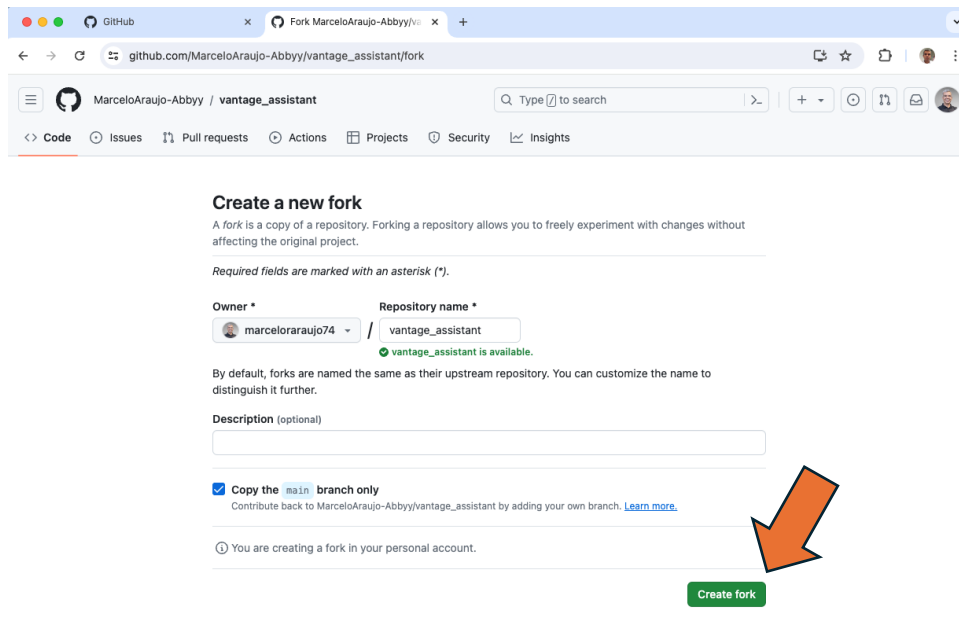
GitHub
Fork MarceloAraujo-Abbyy/va
github.com/MarceloAraujo-Abbyy/vantage_assistant/fork

MarceloAraujo-Abbyy / vantage_assistant
Type / to search

Code Issues Pull requests Actions Projects Security Insights

Create a new fork

A fork is a copy of a repository. Forking a repository allows you to freely experiment with changes without affecting the original project.

Required fields are marked with an asterisk (*).

Owner *
marceloraraujo74
/
Repository name *
vantage_assistant
vantage_assistant is available.

By default, forks are named the same as their upstream repository. You can customize the name to distinguish it further.

Description (optional)

Copy the main branch only
Contribute back to MarceloAraujo-Abbyy/vantage_assistant by adding your own branch. Learn more.

You are creating a fork in your personal account.

Create fork